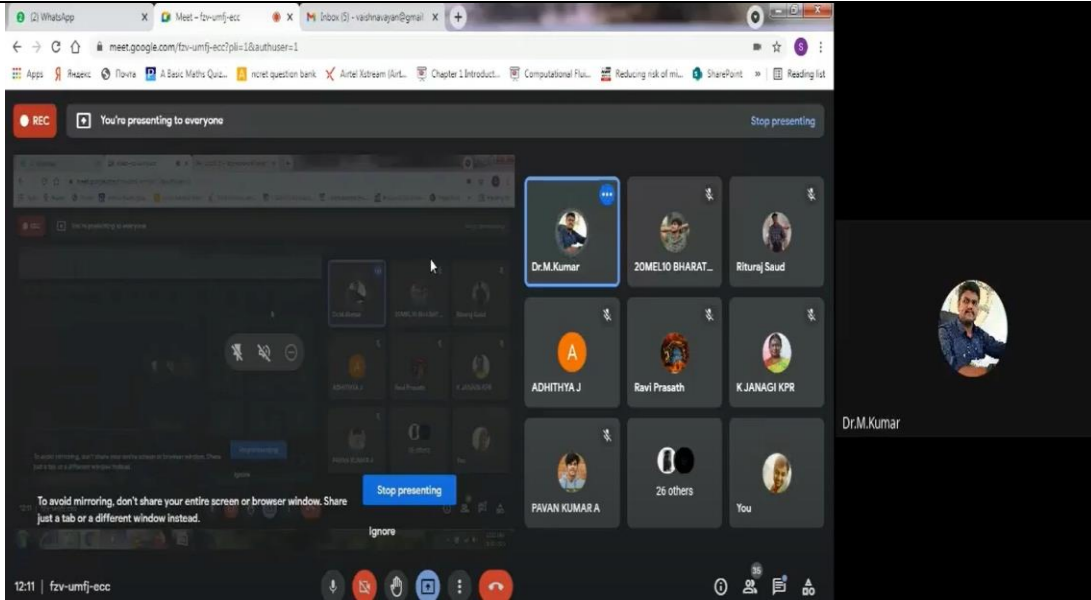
(2) WhatsApp
Meet – fzv-umfj-ecc
Inbox (5) - vashnavayan@gmail
meet.google.com/fzv-umfj-ecc?pli=1&authuser=1
Apps Яндекс Почта A Basic Maths Quiz... ncert question bank Airtel Xstream (Airt... Chapter 1 Introduct... Computational Flui... Reducing risk of mi... SharePoint » Reading list

REC You're presenting to everyone Stop presenting

Dr.M.Kumar
20MEL10 BHARAT...
Rituraj Saud
ADHITHYA J
Ravi Prasath
K JANAGI KPR
PAVAN KUMAR A
26 others
You

Dr.M.Kumar

To avoid mirroring, don't share your entire screen or browser window. Share just a tab or a different window instead.
Stop presenting
Ignore

12:11 | fzv-umfj-ecc
35